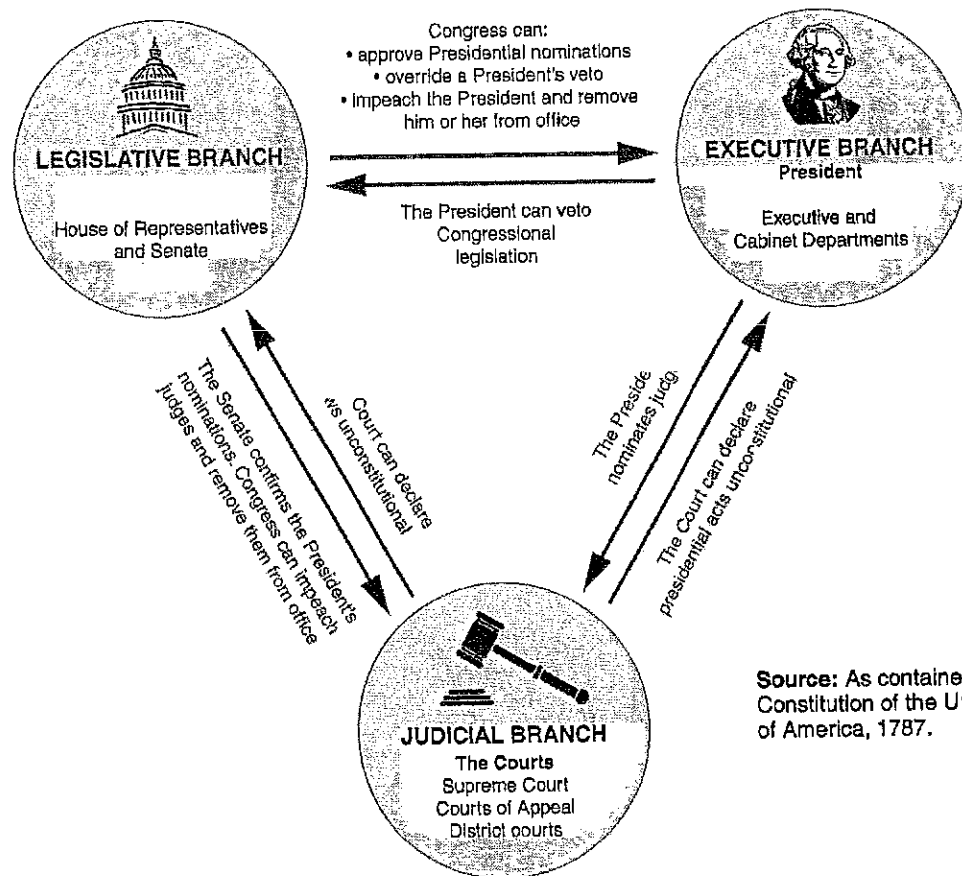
Congress can:
• approve Presidential nominations
• override a President's veto
• impeach the President and remove him or her from office

LEGISLATIVE BRANCH

House of Representatives and Senate

EXECUTIVE BRANCH
President

Executive and Cabinet Departments

The President can veto Congressional legislation

The Senate confirms the President's nominations. Congress can impeach judges and remove them from office

Court can declare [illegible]ws unconstitutional

The Preside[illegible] nominates judg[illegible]

The Court can declare presidential acts unconstitutional

JUDICIAL BRANCH
The Courts
Supreme Court
Courts of Appeal
District courts

Source: As containe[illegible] Constitution of the U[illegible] of America, 1787.